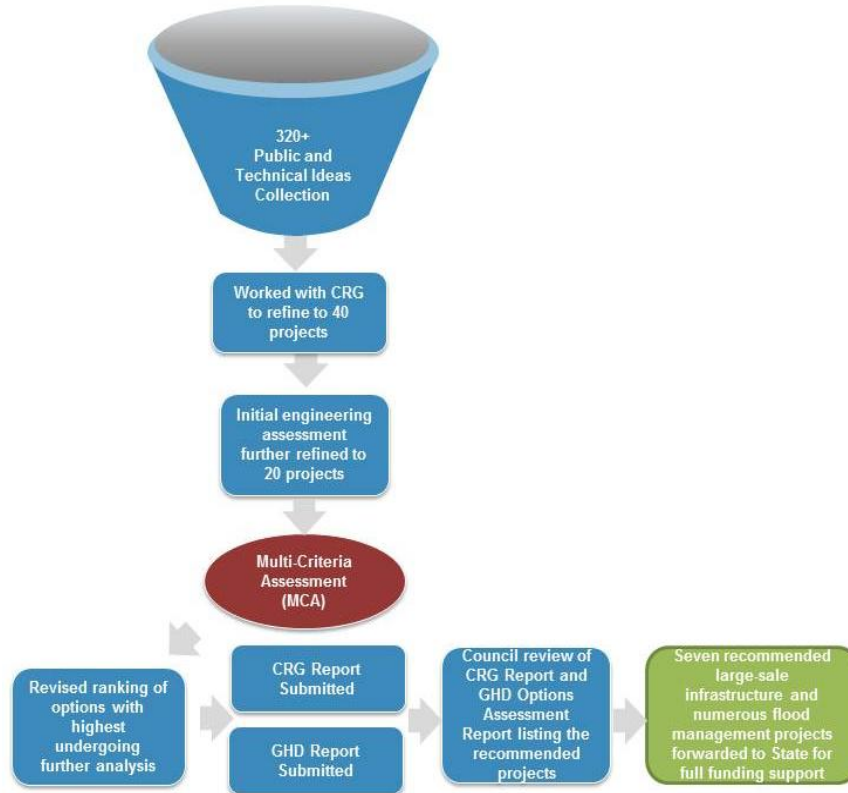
320+
Public and Technical Ideas Collection

Worked with CRG to refine to 40 projects

Initial engineering assessment further refined to 20 projects

Multi-Criteria Assessment (MCA)

Revised ranking of options with highest undergoing further analysis

CRG Report Submitted

GHD Report Submitted

Council review of CRG Report and GHD Options Assessment Report listing the recommended projects

Seven recommended large-sale infrastructure and numerous flood management projects forwarded to State for full funding support